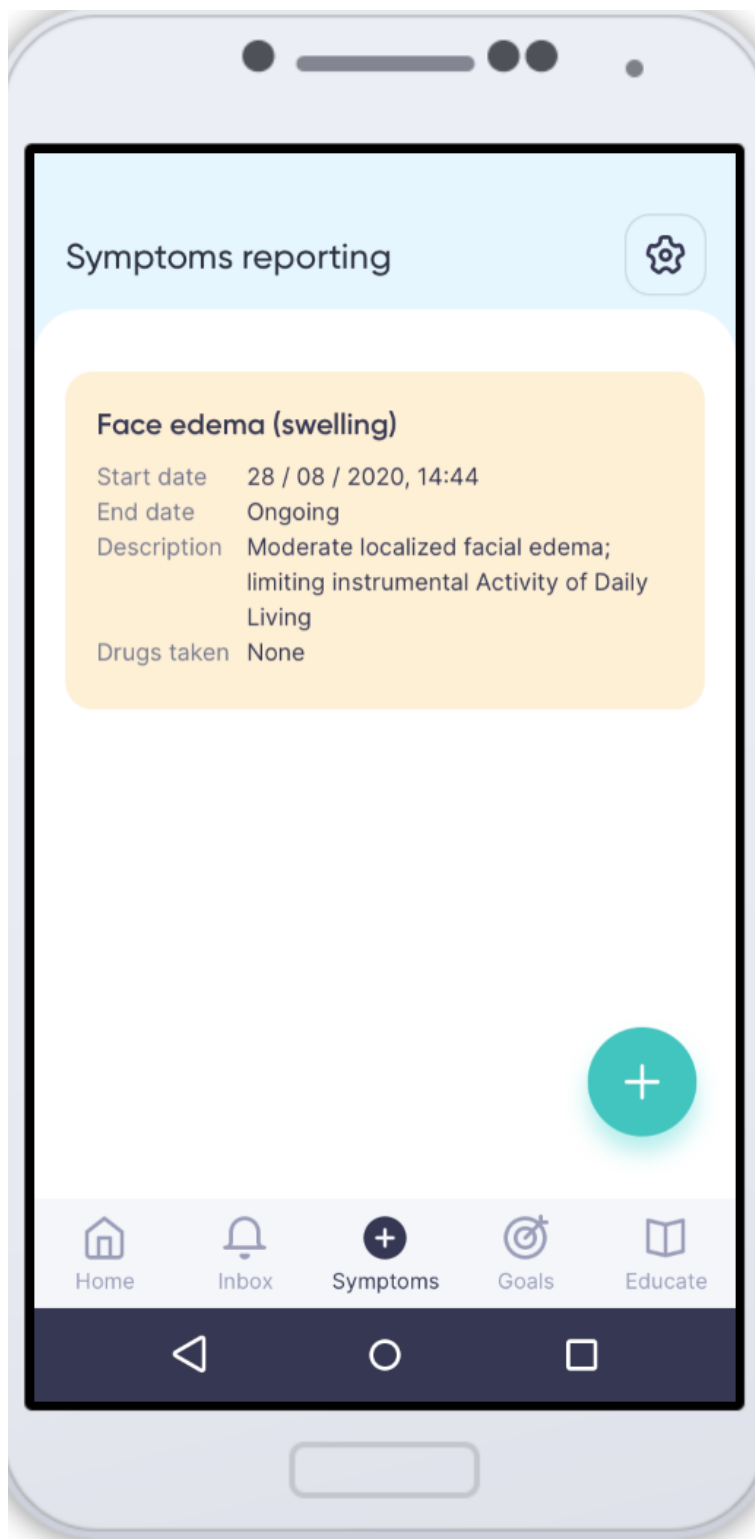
Symptoms reporting

Face edema (swelling)

Start date 28 / 08 / 2020, 14:44
End date Ongoing
Description Moderate localized facial edema; limiting instrumental Activity of Daily Living
Drugs taken None

+

Home Inbox Symptoms Goals Educate